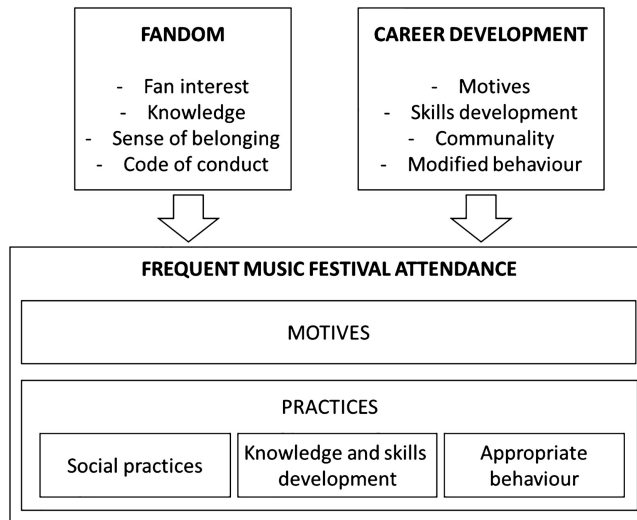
FANDOM

- Fan interest
- Knowledge
- Sense of belonging
- Code of conduct

CAREER DEVELOPMENT

- Motives
- Skills development
- Communality
- Modified behaviour

FREQUENT MUSIC FESTIVAL ATTENDANCE

MOTIVES

PRACTICES

Social practices

Knowledge and skills development

Appropriate behaviour